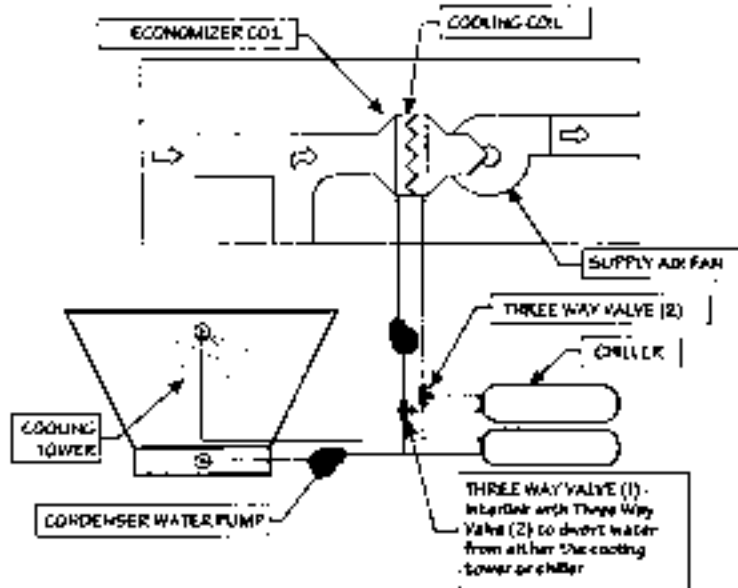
ECONOMIZER COIL

COOLING COIL

SUPPLY AIR FAN

THREE WAY VALVE (2)

CHILLER

COOLING TOWER

CONDENSER WATER PUMP

THREE WAY VALVE (1) - interlock with Three Way Valve (2) to divert water from either the cooling tower or chiller